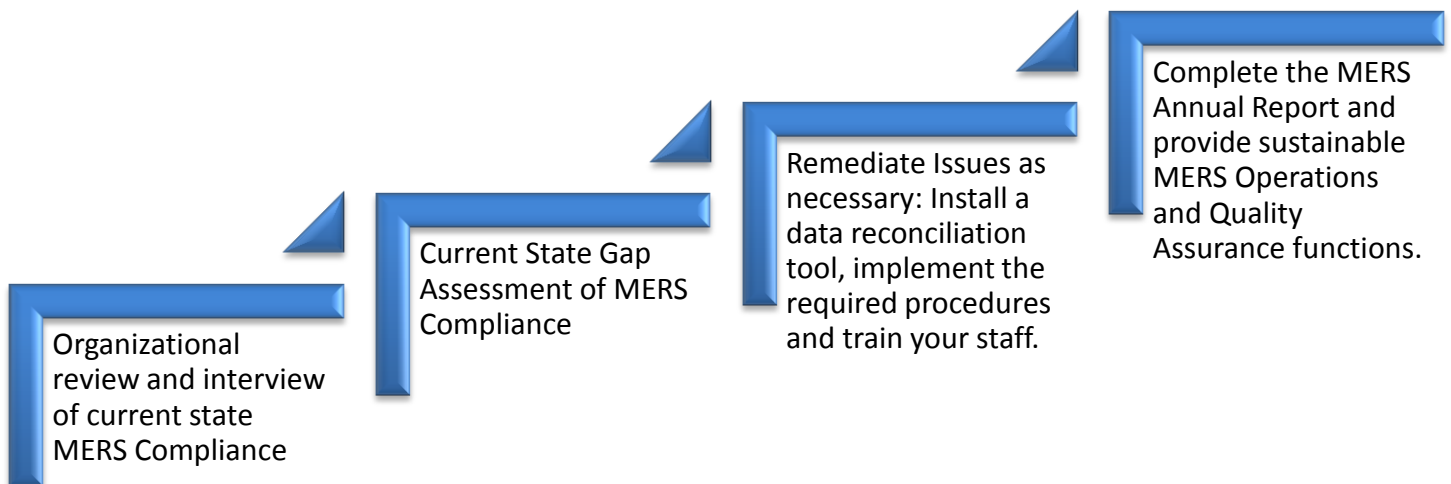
Organizational review and interview of current state MERS Compliance

Current State Gap Assessment of MERS Compliance

Remediate Issues as necessary: Install a data reconciliation tool, implement the required procedures and train your staff.

Complete the MERS Annual Report and provide sustainable MERS Operations and Quality Assurance functions.